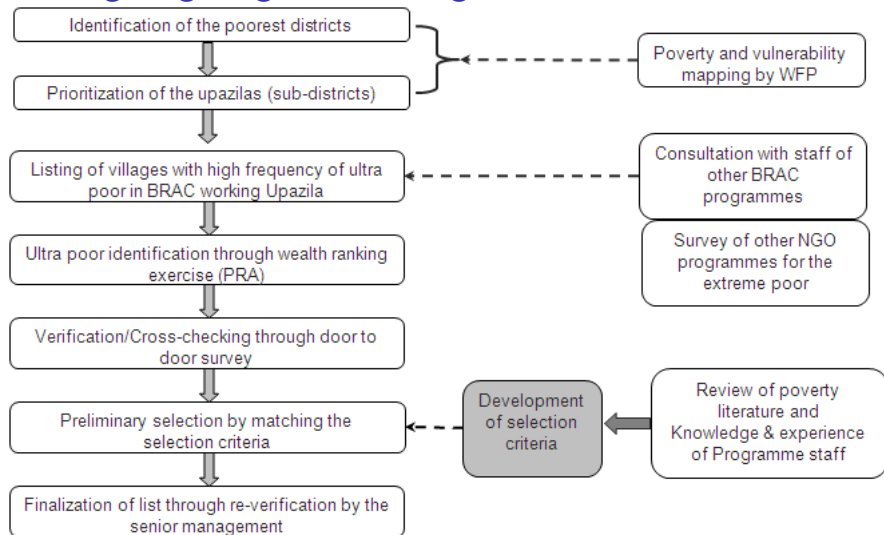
Identification of the poorest districts

Prioritization of the upazilas (sub-districts)

Poverty and vulnerability mapping by WFP

Listing of villages with high frequency of ultra poor in BRAC working Upazila

Consultation with staff of other BRAC programmes

Survey of other NGO programmes for the extreme poor

Ultra poor identification through wealth ranking exercise (PRA)

Verification/Cross-checking through door to door survey

Preliminary selection by matching the selection criteria

Development of selection criteria

Review of poverty literature and Knowledge & experience of Programme staff

Finalization of list through re-verification by the senior management